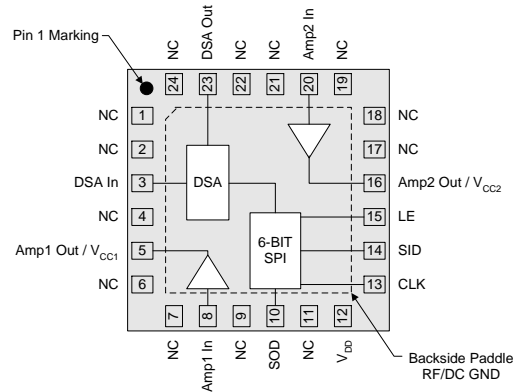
Pin 1 Marking

NC 24
DSA Out 23
NC 22
NC 21
Amp2 In 20
NC 19

NC 1
NC 2
DSA In 3
NC 4
Amp1 Out / $V_{CC1}$ 5
NC 6

18 NC
17 NC
16 Amp2 Out / $V_{CC2}$
15 LE
14 SID
13 CLK

DSA

6-BIT SPI

7 NC
8 Amp1 In
9 NC
10 SOD
11 NC
12 $V_{DD}$

Backside Paddle RF/DC GND